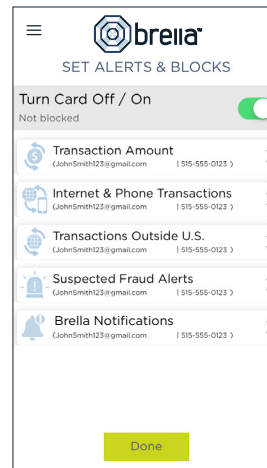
brella™

SET ALERTS & BLOCKS

Turn Card Off / On

Not blocked

Transaction Amount

(JohnSmith123@gmail.com | 515-555-0123 )

Internet & Phone Transactions

(JohnSmith123@gmail.com | 515-555-0123 )

Transactions Outside U.S.

(JohnSmith123@gmail.com | 515-555-0123 )

Suspected Fraud Alerts

(JohnSmith123@gmail.com | 515-555-0123 )

Brella Notifications

(JohnSmith123@gmail.com | 515-555-0123 )

Done